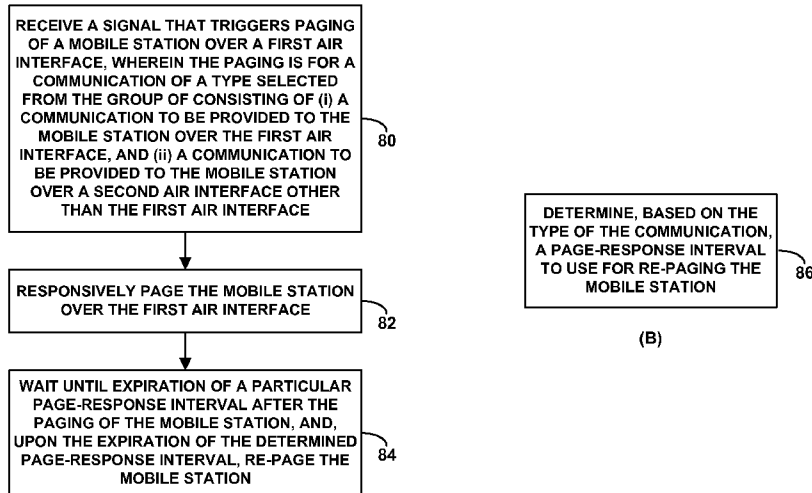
RECEIVE A SIGNAL THAT TRIGGERS PAGING OF A MOBILE STATION OVER A FIRST AIR INTERFACE, WHEREIN THE PAGING IS FOR A COMMUNICATION OF A TYPE SELECTED FROM THE GROUP OF CONSISTING OF (i) A COMMUNICATION TO BE PROVIDED TO THE MOBILE STATION OVER THE FIRST AIR INTERFACE, AND (ii) A COMMUNICATION TO BE PROVIDED TO THE MOBILE STATION OVER A SECOND AIR INTERFACE OTHER THAN THE FIRST AIR INTERFACE

80

RESPONSIVELY PAGE THE MOBILE STATION OVER THE FIRST AIR INTERFACE

82

WAIT UNTIL EXPIRATION OF A PARTICULAR PAGE-RESPONSE INTERVAL AFTER THE PAGING OF THE MOBILE STATION, AND, UPON THE EXPIRATION OF THE DETERMINED PAGE-RESPONSE INTERVAL, RE-PAGE THE MOBILE STATION

84

DETERMINE, BASED ON THE TYPE OF THE COMMUNICATION, A PAGE-RESPONSE INTERVAL TO USE FOR RE-PAGING THE MOBILE STATION

86

(B)